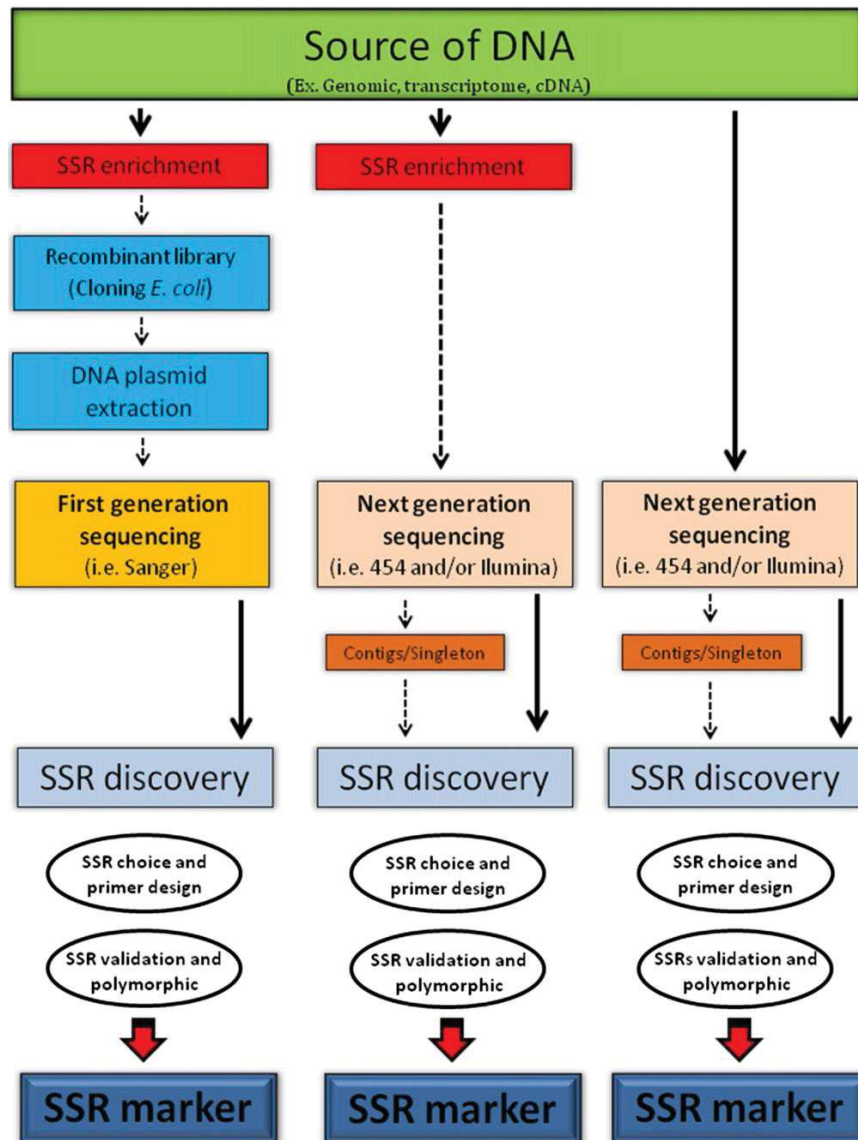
Source of DNA
(Ex. Genomic, transcriptome, cDNA)

SSR enrichment

Recombinant library
(Cloning *E. coli*)

DNA plasmid extraction

**First generation sequencing**
(i.e. Sanger)

SSR discovery

SSR choice and primer design

SSR validation and polymorphic

SSR marker

SSR enrichment

**Next generation sequencing**
(i.e. 454 and/or Ilumina)

Contigs/Singleton

SSR discovery

SSR choice and primer design

SSR validation and polymorphic

SSR marker

**Next generation sequencing**
(i.e. 454 and/or Ilumina)

Contigs/Singleton

SSR discovery

SSR choice and primer design

SSRs validation and polymorphic

SSR marker